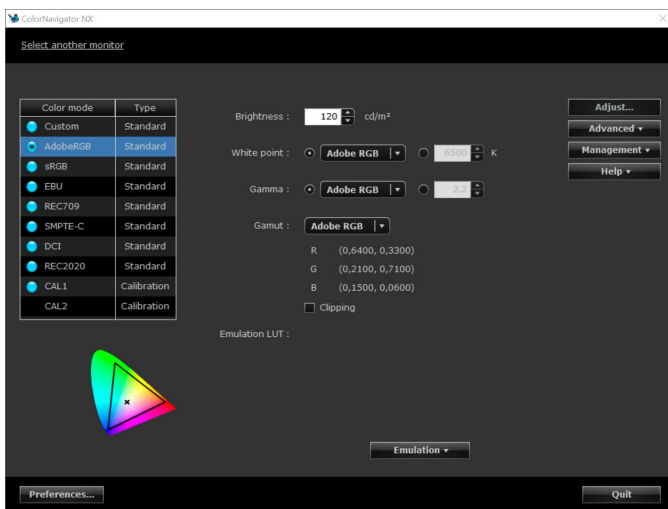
ColorNavigator NX

Select another monitor

| Color mode | Type |
|---|---|
| Custom | Standard |
| AdobeRGB | Standard |
| sRGB | Standard |
| EBU | Standard |
| REC709 | Standard |
| SMPTE-C | Standard |
| DCI | Standard |
| REC2020 | Standard |
| CAL1 | Calibration |
| CAL2 | Calibration |

Brightness : 120 cd/m²

White point : Adobe RGB 6500 K

Gamma : Adobe RGB 2.2

Gamut : Adobe RGB

R (0,6400, 0,3300)

G (0,2100, 0,7100)

B (0,1500, 0,0600)

Clipping

Emulation LUT :

Adjust...

Advanced ▾

Management ▾

Help ▾

Emulation ▾

Preferences...

Quit